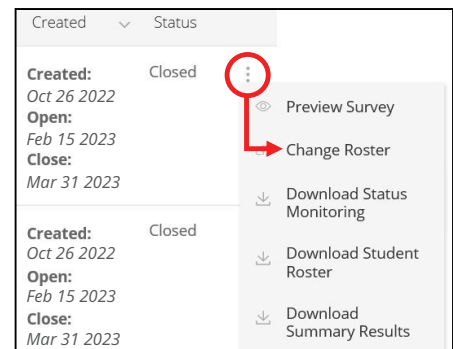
Created Status

Created: Oct 26 2022 Open: Feb 15 2023 Close: Mar 31 2023

Closed

Preview Survey

Change Roster

Download Status Monitoring

Download Student Roster

Download Summary Results

Created: Oct 26 2022 Open: Feb 15 2023 Close: Mar 31 2023

Closed